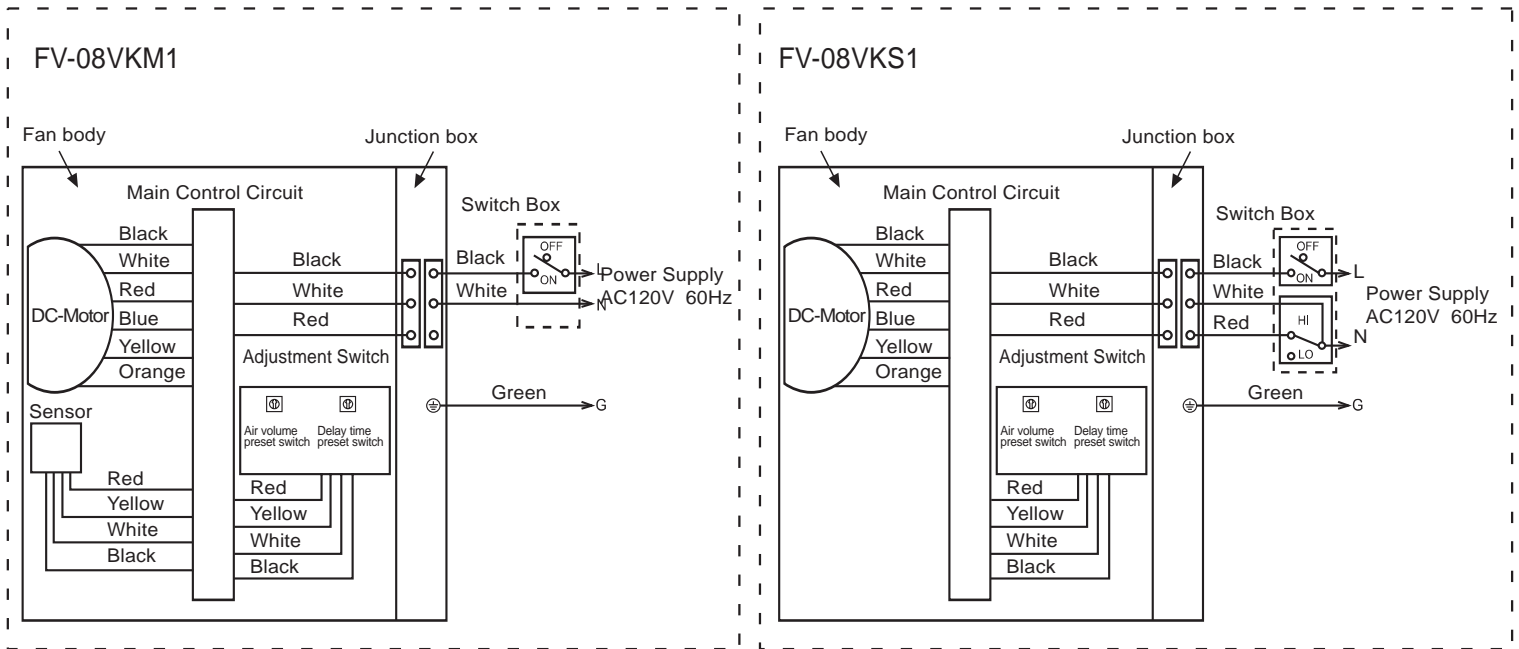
FV-08VKM1

Fan body

Junction box

Main Control Circuit

Switch Box

Black
White
Red
DC-Motor
Blue
Yellow
Orange

Black
White
Red

Black
White

OFF
ON

L
N

Power Supply
AC120V 60Hz

Adjustment Switch

Green
G

Sensor

Air volume preset switch
Delay time preset switch

Red
Yellow
White
Black

Red
Yellow
White
Black

FV-08VKS1

Fan body

Junction box

Main Control Circuit

Switch Box

Black
White
Red
DC-Motor
Blue
Yellow
Orange

Black
White
Red

Black
White
Red

OFF
ON

HI
LO

L
N

Power Supply
AC120V 60Hz

Adjustment Switch

Green
G

Air volume preset switch
Delay time preset switch

Red
Yellow
White
Black